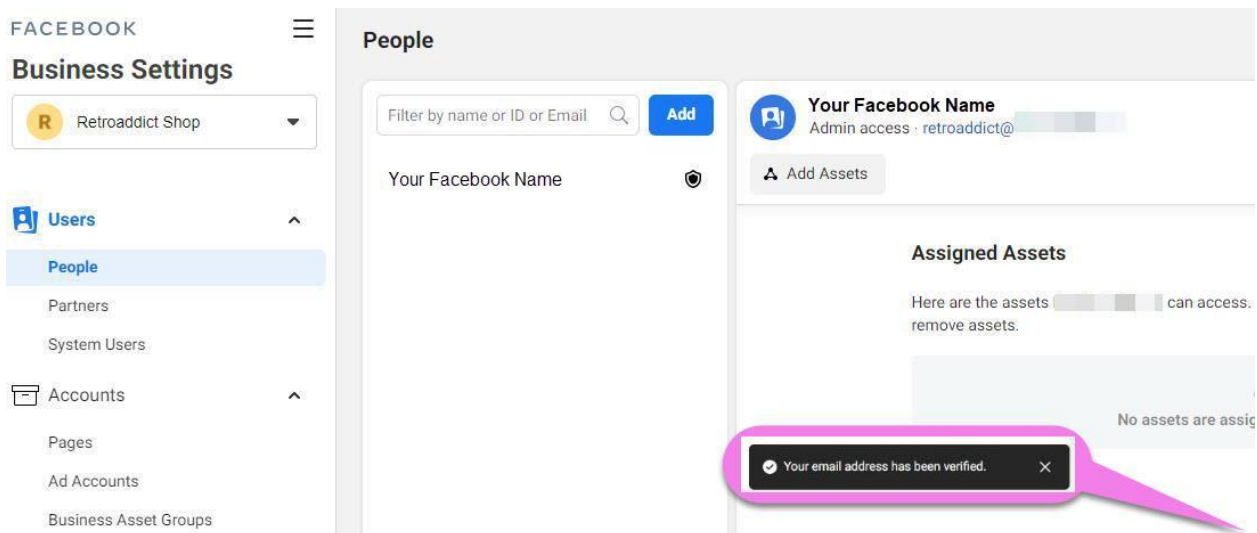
FACEBOOK
Business Settings

R Retroaddict Shop

Users
People
Partners
System Users

Accounts
Pages
Ad Accounts
Business Asset Groups

People

Filter by name or ID or Email
Add

Your Facebook Name

Your Facebook Name
Admin access · retroaddict@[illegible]

Add Assets

Assigned Assets

Here are the assets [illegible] can access. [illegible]
remove assets.

No assets are assig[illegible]

Your email address has been verified.